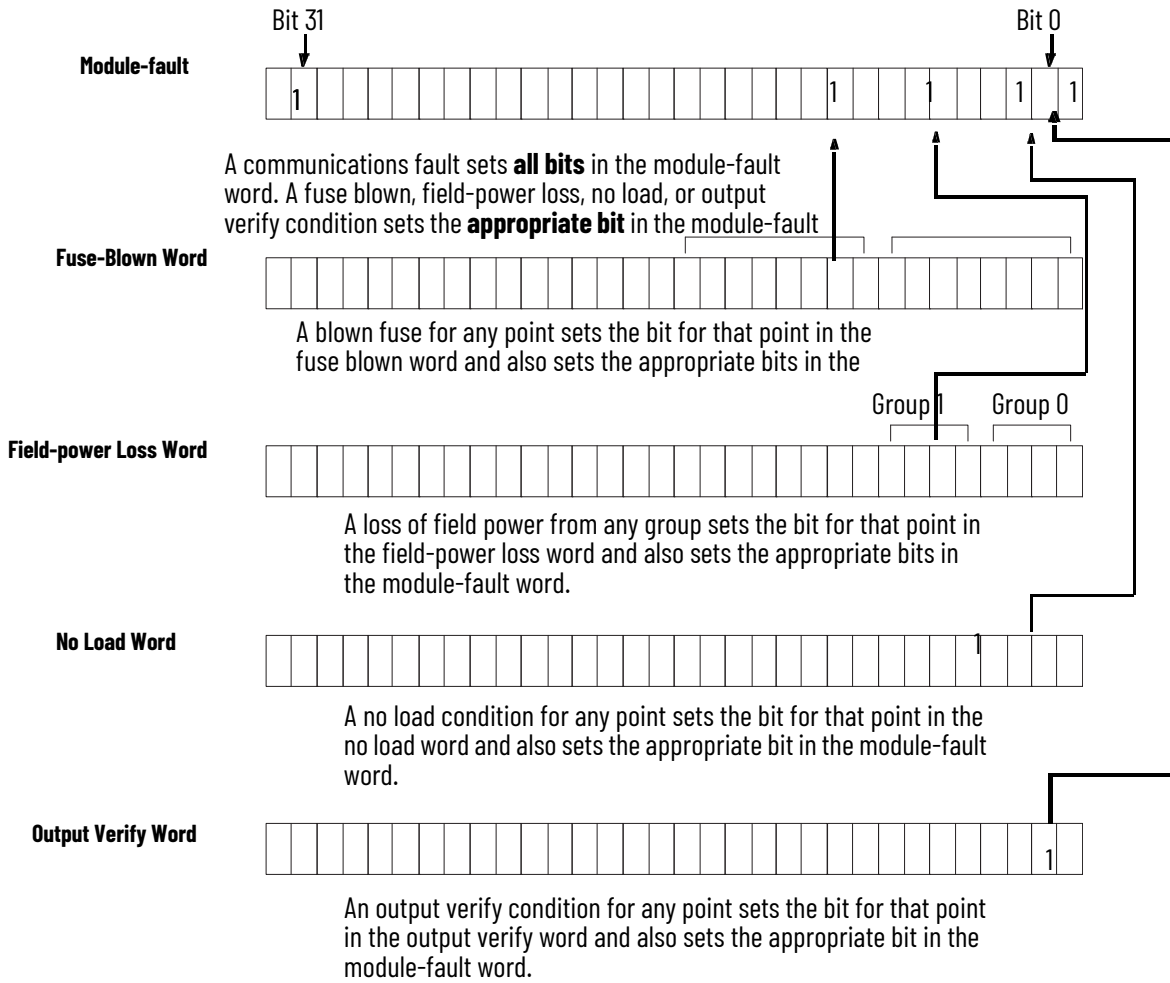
Bit 31

Bit 0

Module-fault

1 1 1 1 1

A communications fault sets **all bits** in the module-fault word. A fuse blown, field-power loss, no load, or output verify condition sets the **appropriate bit** in the module-fault

Fuse-Blown Word

A blown fuse for any point sets the bit for that point in the fuse blown word and also sets the appropriate bits in the

Group 1

Group 0

Field-power Loss Word

A loss of field power from any group sets the bit for that point in the field-power loss word and also sets the appropriate bits in the module-fault word.

No Load Word

1

A no load condition for any point sets the bit for that point in the no load word and also sets the appropriate bit in the module-fault word.

Output Verify Word

1

An output verify condition for any point sets the bit for that point in the output verify word and also sets the appropriate bit in the module-fault word.